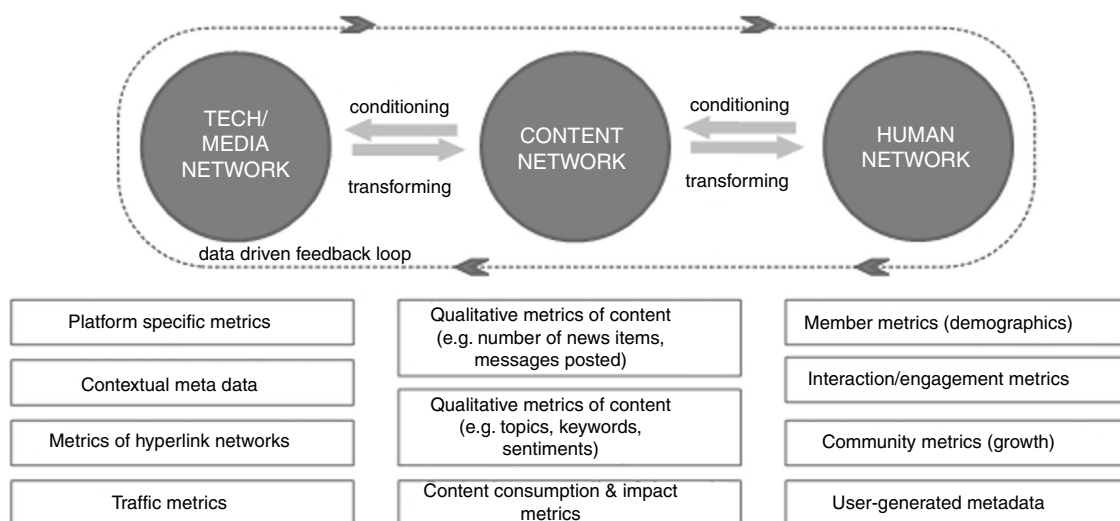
TECH/ MEDIA NETWORK

conditioning

transforming

CONTENT NETWORK

conditioning

transforming

HUMAN NETWORK

data driven feedback loop

Platform specific metrics

Contextual meta data

Metrics of hyperlink networks

Traffic metrics

Qualitative metrics of content (e.g. number of news items, messages posted)

Qualitative metrics of content (e.g. topics, keywords, sentiments)

Content consumption & impact metrics

Member metrics (demographics)

Interaction/engagement metrics

Community metrics (growth)

User-generated metadata